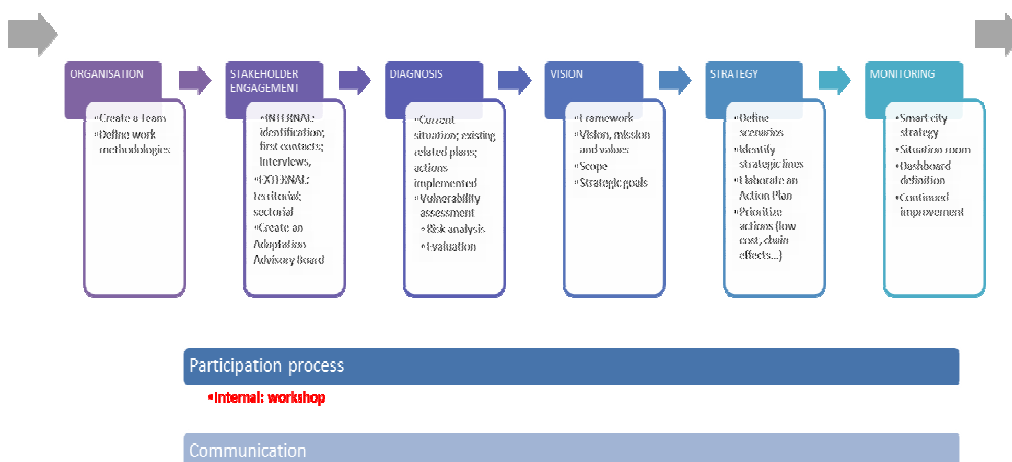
ORGANISATION

•Create a Team
•Define work methodologies

STAKEHOLDER ENGAGEMENT

•INTERNAL: identification; first contacts; Interviews,
•EXTERNAL: territorial; sectorial
•Create an Adaptation Advisory Board

DIAGNOSIS

•Current situation; existing related plans; actions implemented
•Vulnerability assessment
•Risk analysis
•Evaluation

VISION

•Framework
•Vision, mission and values
•Scope
•Strategic goals

STRATEGY

•Define scenarios
•Identify strategic lines
•Elaborate an Action Plan
•Prioritize actions (low cost, chain effects...)

MONITORING

•Smart city strategy
•Situation room
•Dashboard definition
•Continued improvement

Participation process

•Internal: workshop

Communication